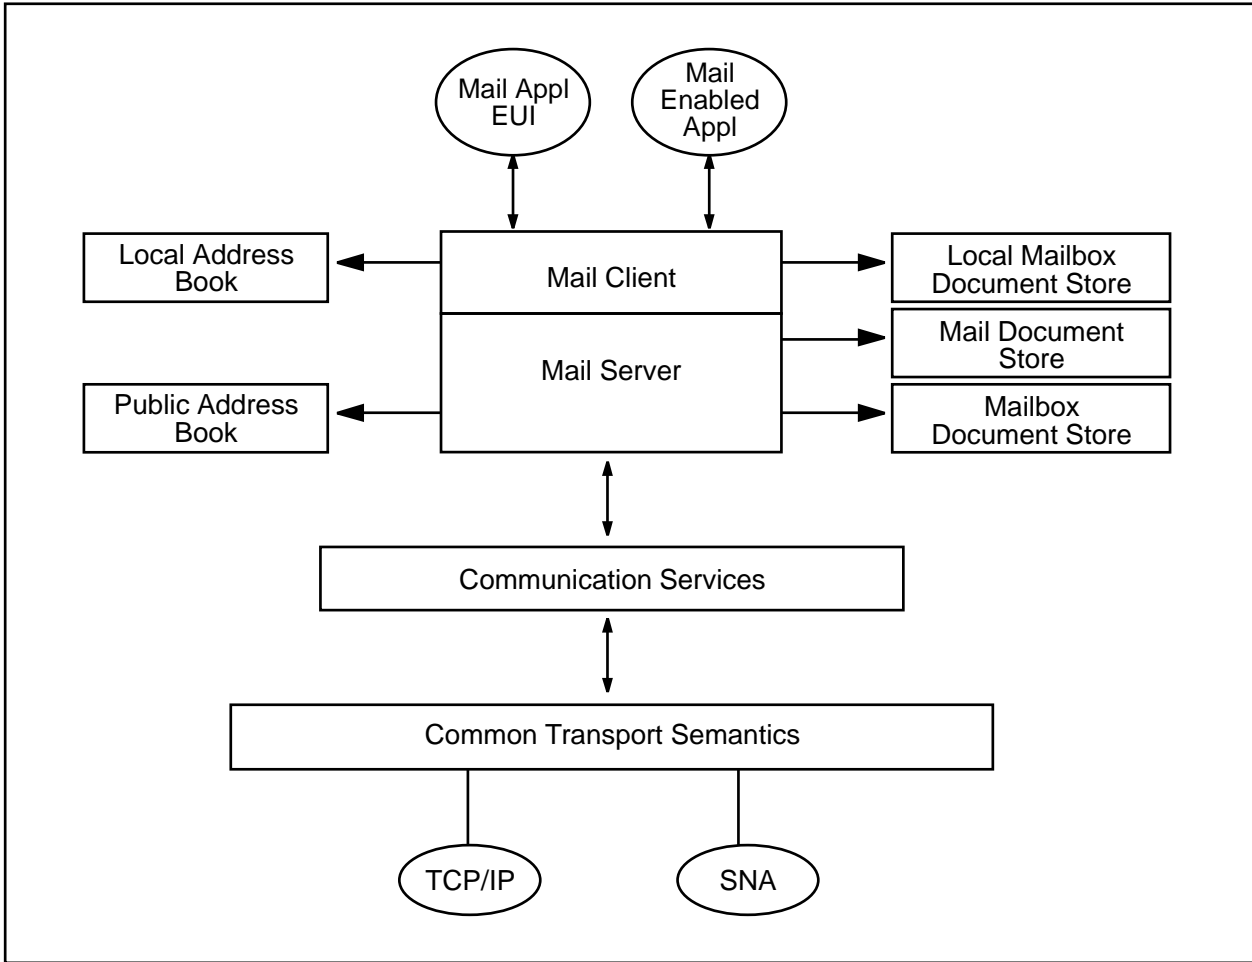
Mail Appl EUI

Mail Enabled Appl

Local Address Book

Mail Client

Local Mailbox Document Store

Mail Server

Mail Document Store

Public Address Book

Mailbox Document Store

Communication Services

Common Transport Semantics

TCP/IP

SNA